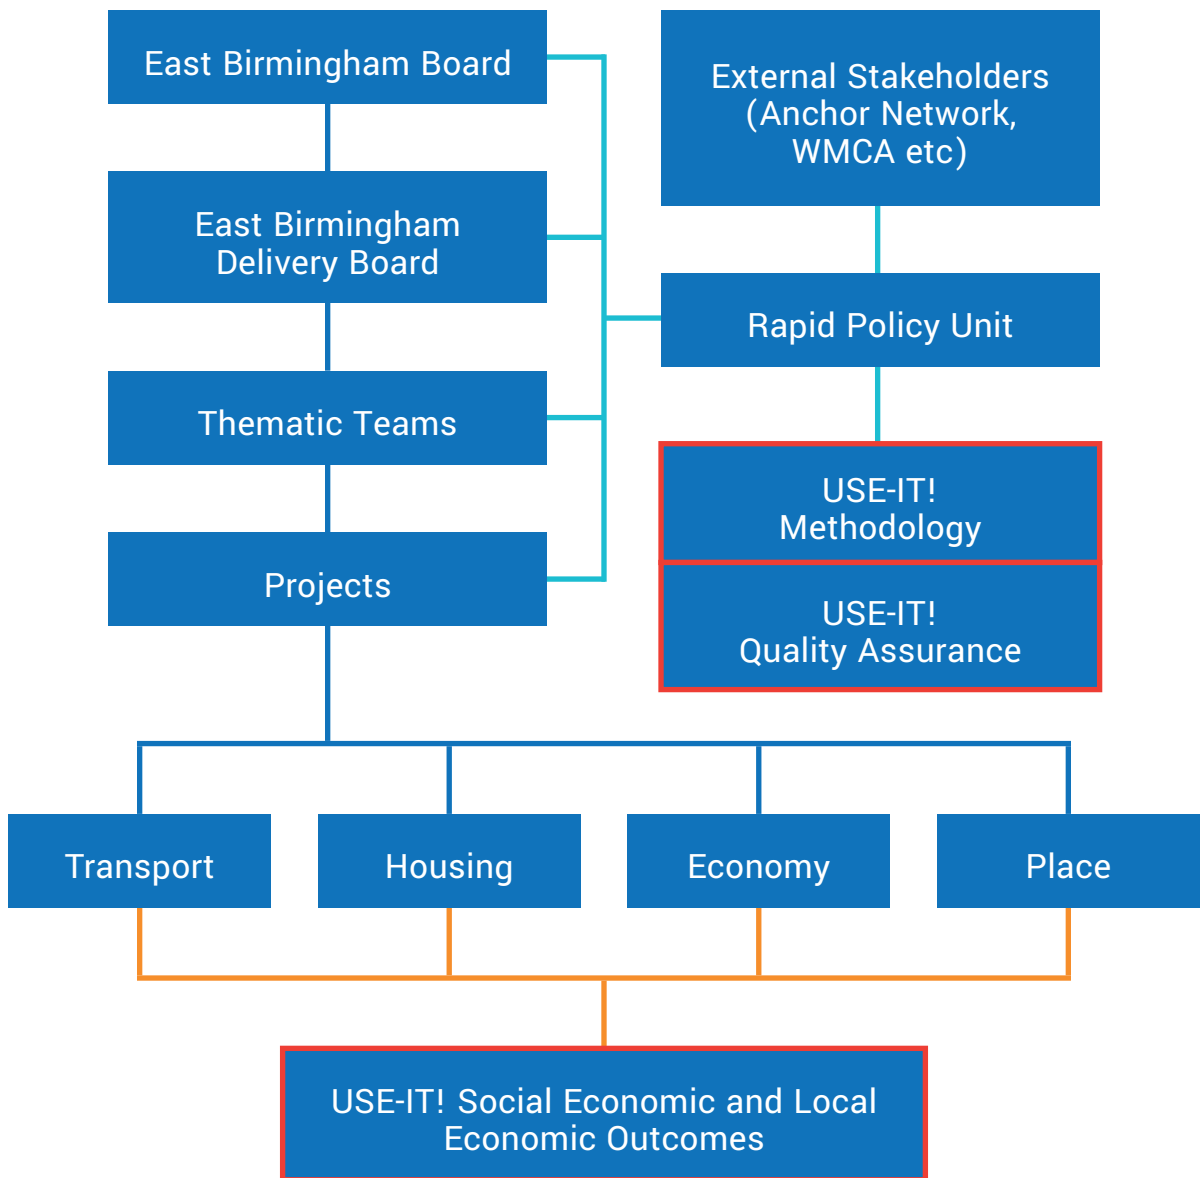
East Birmingham Board

East Birmingham Delivery Board

Thematic Teams

Projects

External Stakeholders (Anchor Network, WMCA etc)

Rapid Policy Unit

USE-IT! Methodology

USE-IT! Quality Assurance

Transport

Housing

Economy

Place

USE-IT! Social Economic and Local Economic Outcomes